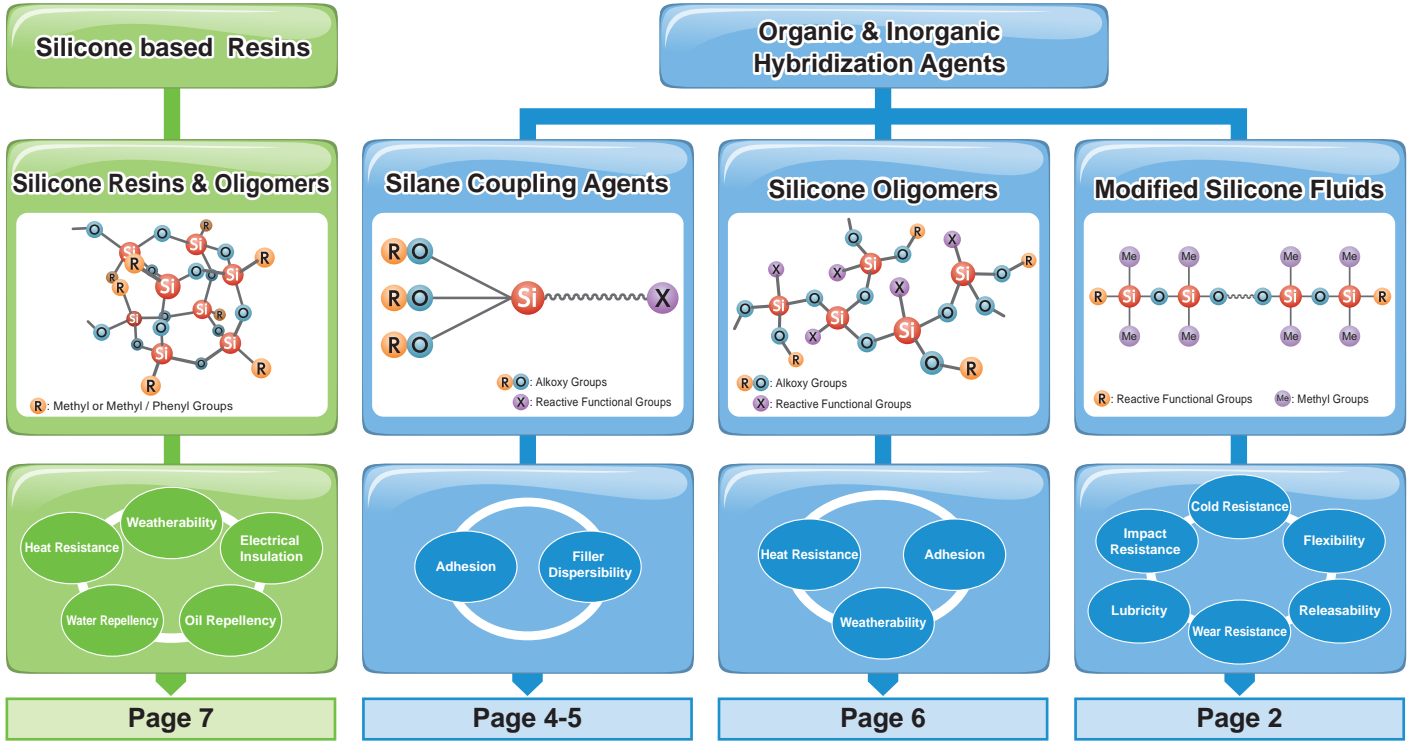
Silicone based Resins

Organic & Inorganic Hybridization Agents

Silicone Resins & Oligomers

R R Si Si R R Si Si Si Si Si R R Si R R

R: Methyl or Methyl / Phenyl Groups

Heat Resistance

Weatherability

Electrical Insulation

Water Repellency

Oil Repellency

Page 7

Silane Coupling Agents

R O
R O
R O
Si
X

R O: Alkoxy Groups
X: Reactive Functional Groups

Adhesion

Filler Dispersibility

Page 4-5

Silicone Oligomers

X R X Si X Si Si X Si X Si X R R

R O: Alkoxy Groups
X: Reactive Functional Groups

Heat Resistance

Adhesion

Weatherability

Page 6

Modified Silicone Fluids

Me Me Me Me
R Si O Si O O Si O Si R
Me Me Me Me

R: Reactive Functional Groups
Me: Methyl Groups

Cold Resistance

Impact Resistance

Flexibility

Lubricity

Releasability

Wear Resistance

Page 2